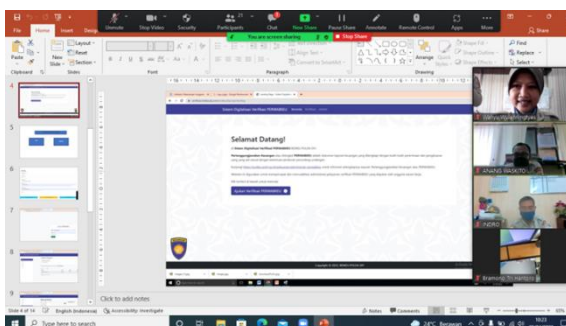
File Home Insert Desig

Unmute Stop Video Security Participants Chat New Share Pause Share Annotate Remote Control Apps More

You are screen sharing Stop Share

Layout Reset Section

Paste New Slide

Clipboard Slides Font Paragraph Drawing

Arrange Quick Styles

Shape Fill Shape Outline Shape Effects

Find Replace Select

Share

Selamat Datang!

Ajukan Verifikasi PERKANIBEJ

NANG WASKITO

INDAG

Bramono Tri Hartanto

Click to add notes

Slide 4 of 14 English (Indonesia) Accessibility: Investigate

Notes Comments

Type here to search

24°C Berawan